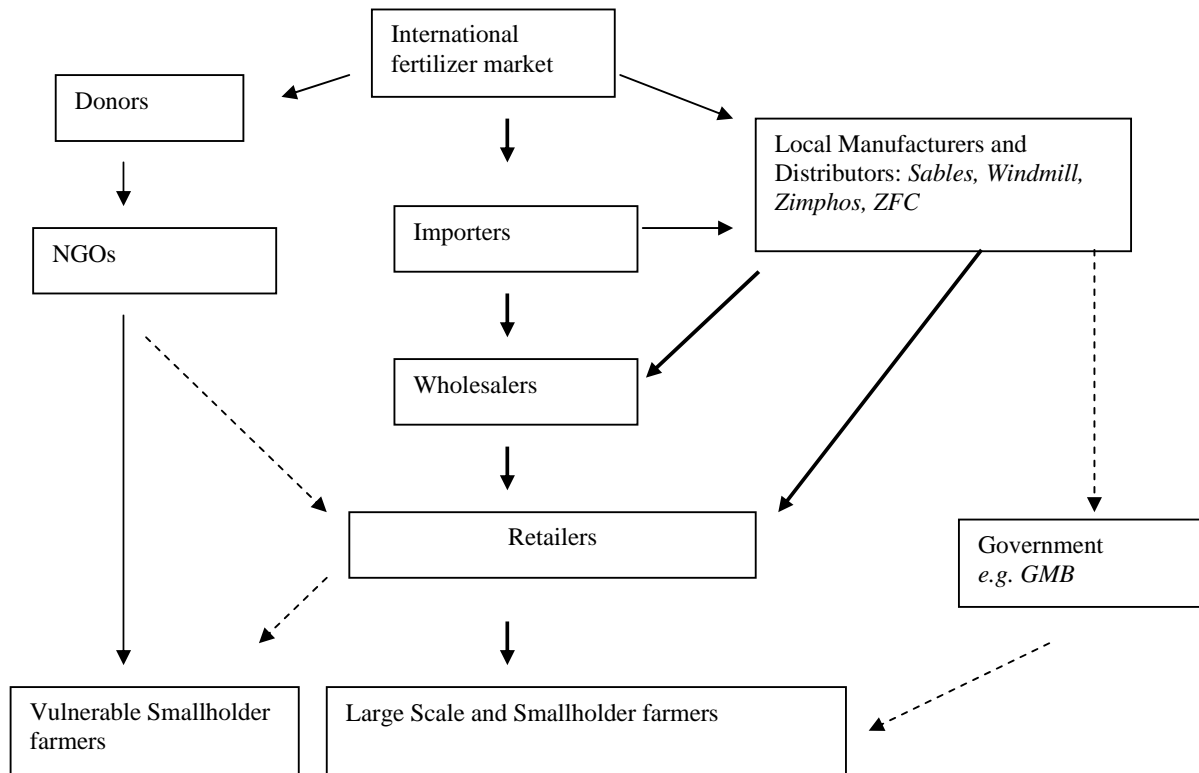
International fertilizer market

Donors

Local Manufacturers and Distributors: *Sables, Windmill, Zimphos, ZFC*

NGOs

Importers

Wholesalers

Retailers

Government *e.g. GMB*

Vulnerable Smallholder farmers

Large Scale and Smallholder farmers